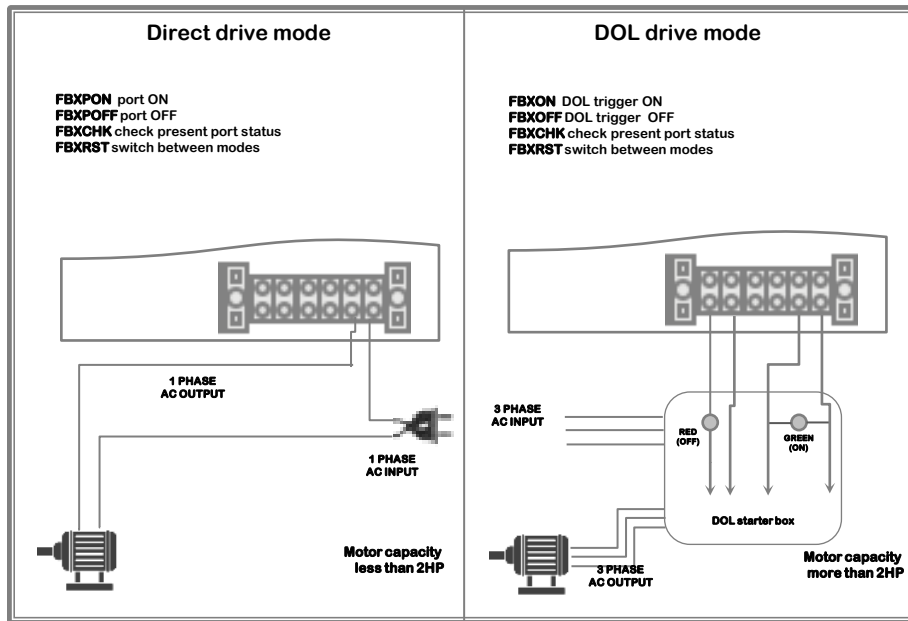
Direct drive mode

**FBXPON** port ON
**FBXPOFF** port OFF
**FBXCHK** check present port status
**FBXRST** switch between modes

1 PHASE
AC OUTPUT

1 PHASE
AC INPUT

Motor capacity
less than 2HP

DOL drive mode

**FBXON** DOL trigger ON
**FBXOFF** DOL trigger OFF
**FBXCHK** check present port status
**FBXRST** switch between modes

3 PHASE
AC INPUT

RED
(OFF)

GREEN
(ON)

DOL starter box

3 PHASE
AC OUTPUT

Motor capacity
more than 2HP